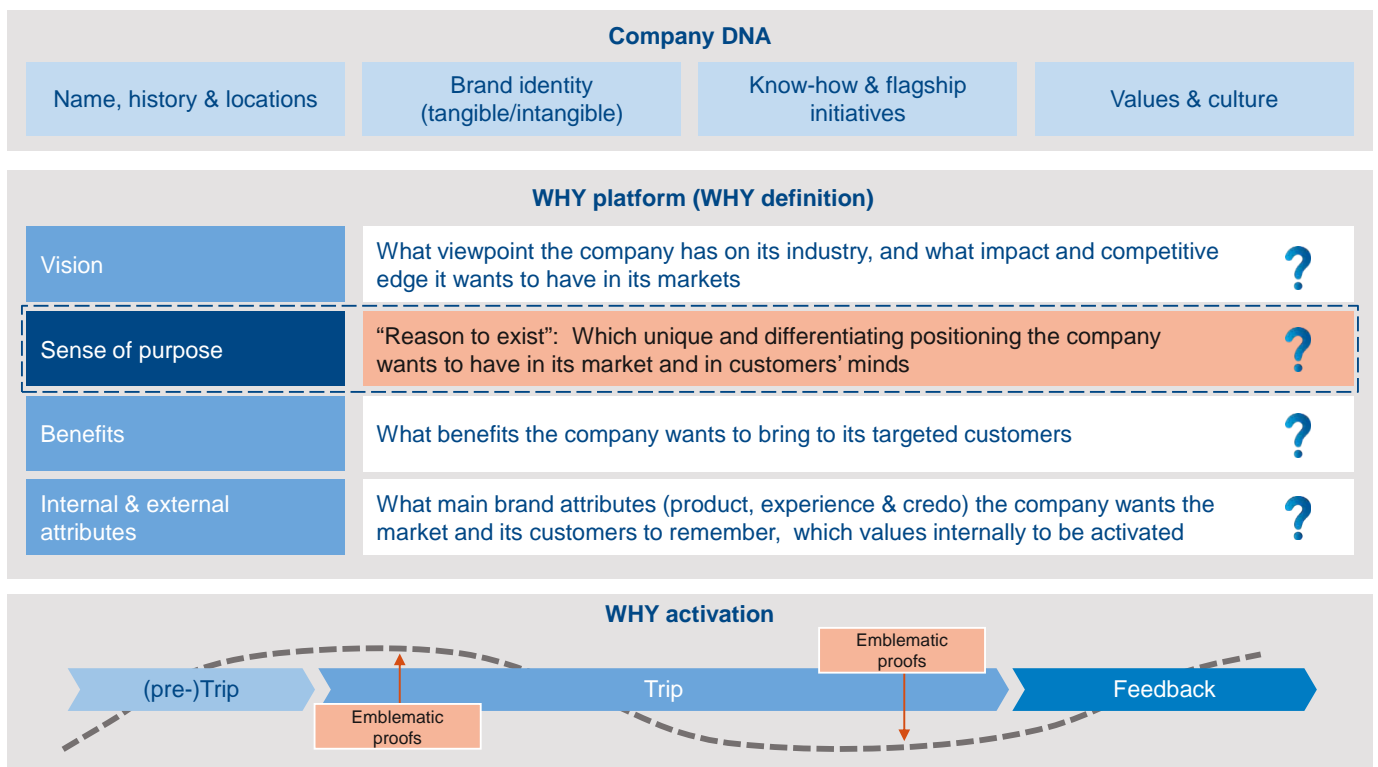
Company DNA

| Name, history & locations | Brand identity (tangible/intangible) | Know-how & flagship initiatives | Values & culture |
|---|---|---|---|

WHY platform (WHY definition)

| | | |
|---|---|---|
| Vision | What viewpoint the company has on its industry, and what impact and competitive edge it wants to have in its markets | ? |
| Sense of purpose | “Reason to exist”: Which unique and differentiating positioning the company wants to have in its market and in customers’ minds | ? |
| Benefits | What benefits the company wants to bring to its targeted customers | ? |
| Internal & external attributes | What main brand attributes (product, experience & credo) the company wants the market and its customers to remember, which values internally to be activated | ? |

WHY activation

(pre-)Trip

Trip

Feedback

Emblematic proofs

Emblematic proofs